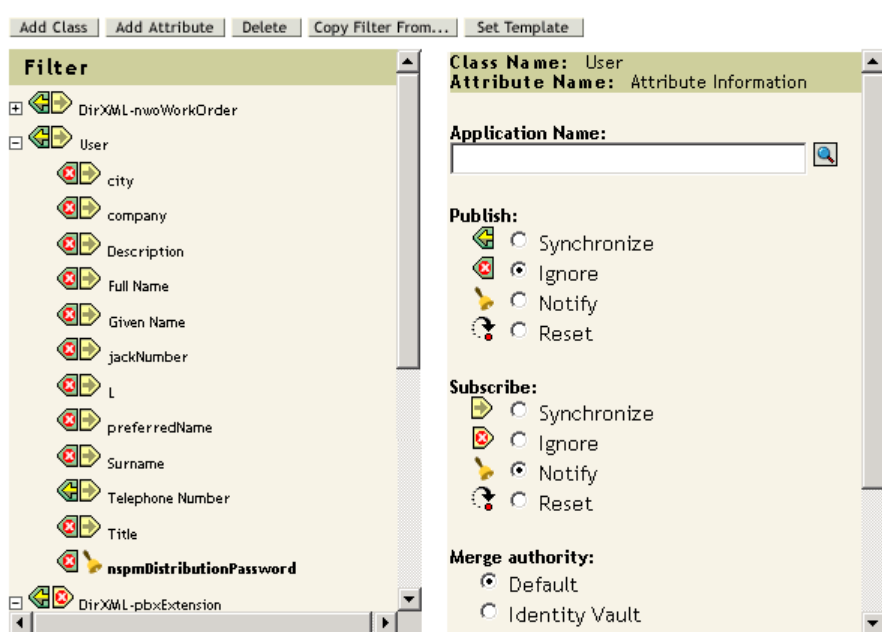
Add Class | Add Attribute | Delete | Copy Filter From... | Set Template

Filter

DirXML-nwoWorkOrder
User
city
company
Description
Full Name
Given Name
jackNumber
L
preferredName
Surname
Telephone Number
Title
nspmDistributionPassword
DirXML-pbxExtension

Class Name: User
Attribute Name: Attribute Information

Application Name:

Publish:
Synchronize
Ignore
Notify
Reset

Subscribe:
Synchronize
Ignore
Notify
Reset

Merge authority:
Default
Identity Vault